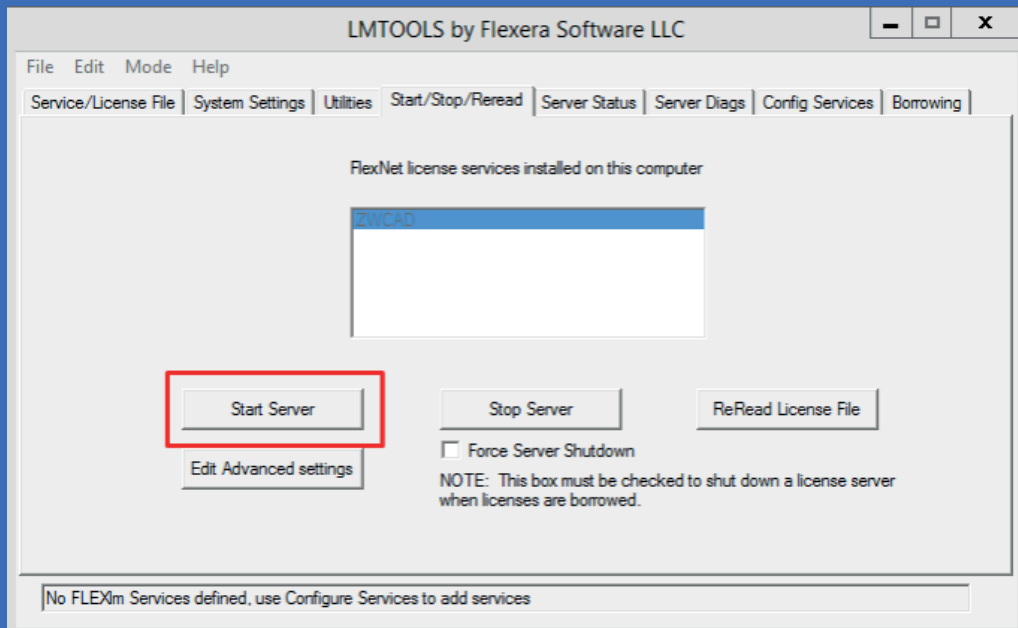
LMTOOLS by Flexera Software LLC

File Edit Mode Help

Service/License File | System Settings | Utilities | Start/Stop/Reread | Server Status | Server Diags | Config Services | Borrowing

FlexNet license services installed on this computer

ZWCAD

Start Server

Stop Server

ReRead License File

Force Server Shutdown

Edit Advanced settings

NOTE: This box must be checked to shut down a license server when licenses are borrowed.

No FLEXlm Services defined, use Configure Services to add services